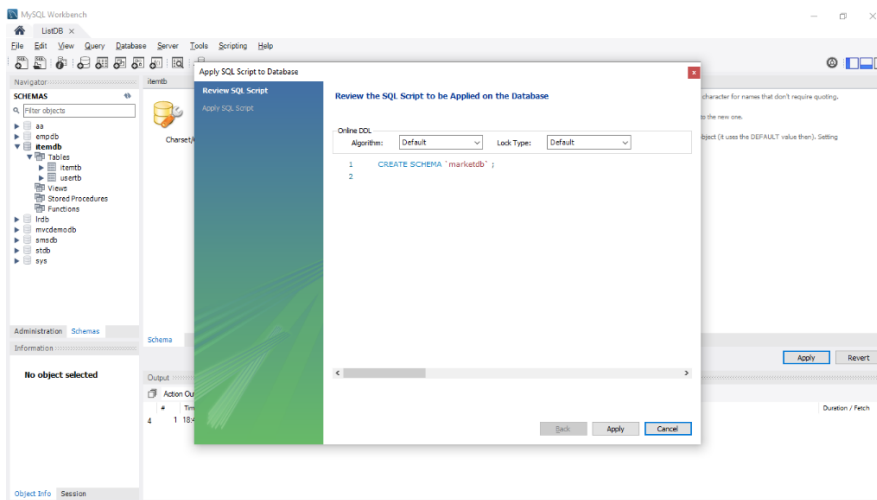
MySQL Workbench

ListDB ×

File Edit View Query Database Server Tools Scripting Help

Navigator

SCHEMAS

Filter objects

aa
empdb
itemdb
Tables
itemtb
usertb
Views
Stored Procedures
Functions
lrdb
mvcdemodb
smsdb
stdb
sys

Administration Schemas

Information

No object selected

Object Info Session

itemtb

Charset/

character for names that don't require quoting.

to the new one.

bject (it uses the DEFAULT value then). Setting

Schema

Apply Revert

Output

Action Ou

# Tim

4 1 18:

Duration / Fetch

Apply SQL Script to Database

Review SQL Script

Apply SQL Script

Review the SQL Script to be Applied on the Database

Online DDL

Algorithm: Default Lock Type: Default

1 CREATE SCHEMA `marketdb` ;
2

Back Apply Cancel